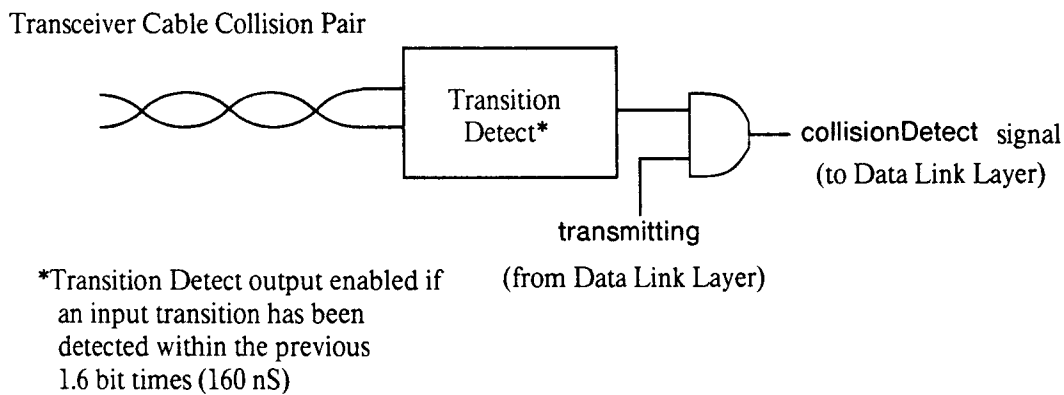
Transceiver Cable Collision Pair

Transition Detect*

collisionDetect signal (to Data Link Layer)

transmitting

(from Data Link Layer)

*Transition Detect output enabled if an input transition has been detected within the previous 1.6 bit times (160 nS)